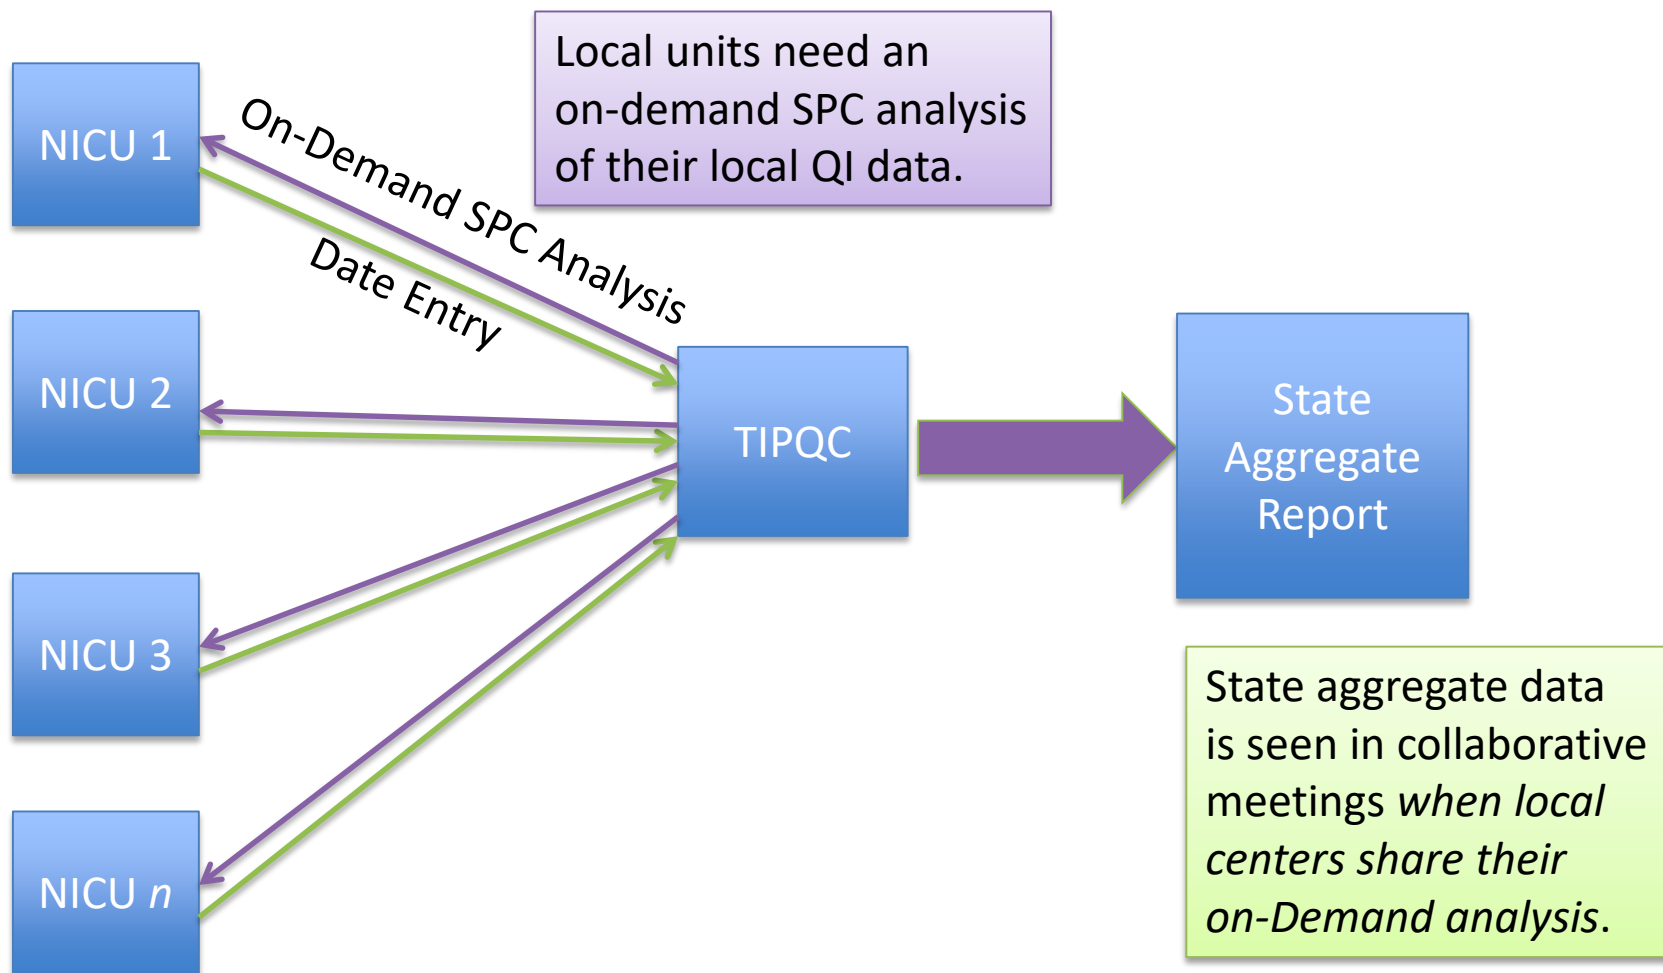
Local units need an on-demand SPC analysis of their local QI data.

NICU 1

On-Demand SPC Analysis

Date Entry

NICU 2

NICU 3

NICU *n*

TIPQC

State Aggregate Report

State aggregate data is seen in collaborative meetings *when local centers share their on-Demand analysis*.